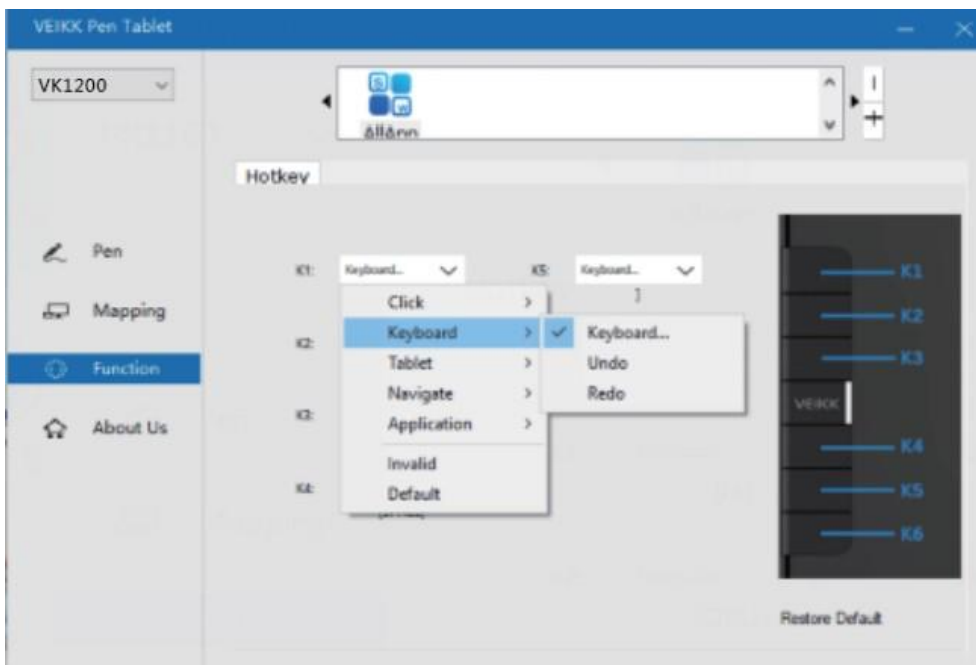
VEIKK Pen Tablet

VK1200

AllApp

Hotkey

Pen

Mapping

Function

About Us

K1: Keyboard...

K5: Keyboard...

K2:

K3:

K4:

Click

Keyboard

Tablet

Navigate

Application

Invalid

Default

Keyboard...

Undo

Redo

K1

K2

K3

VEIKK

K4

K5

K6

Restore Default